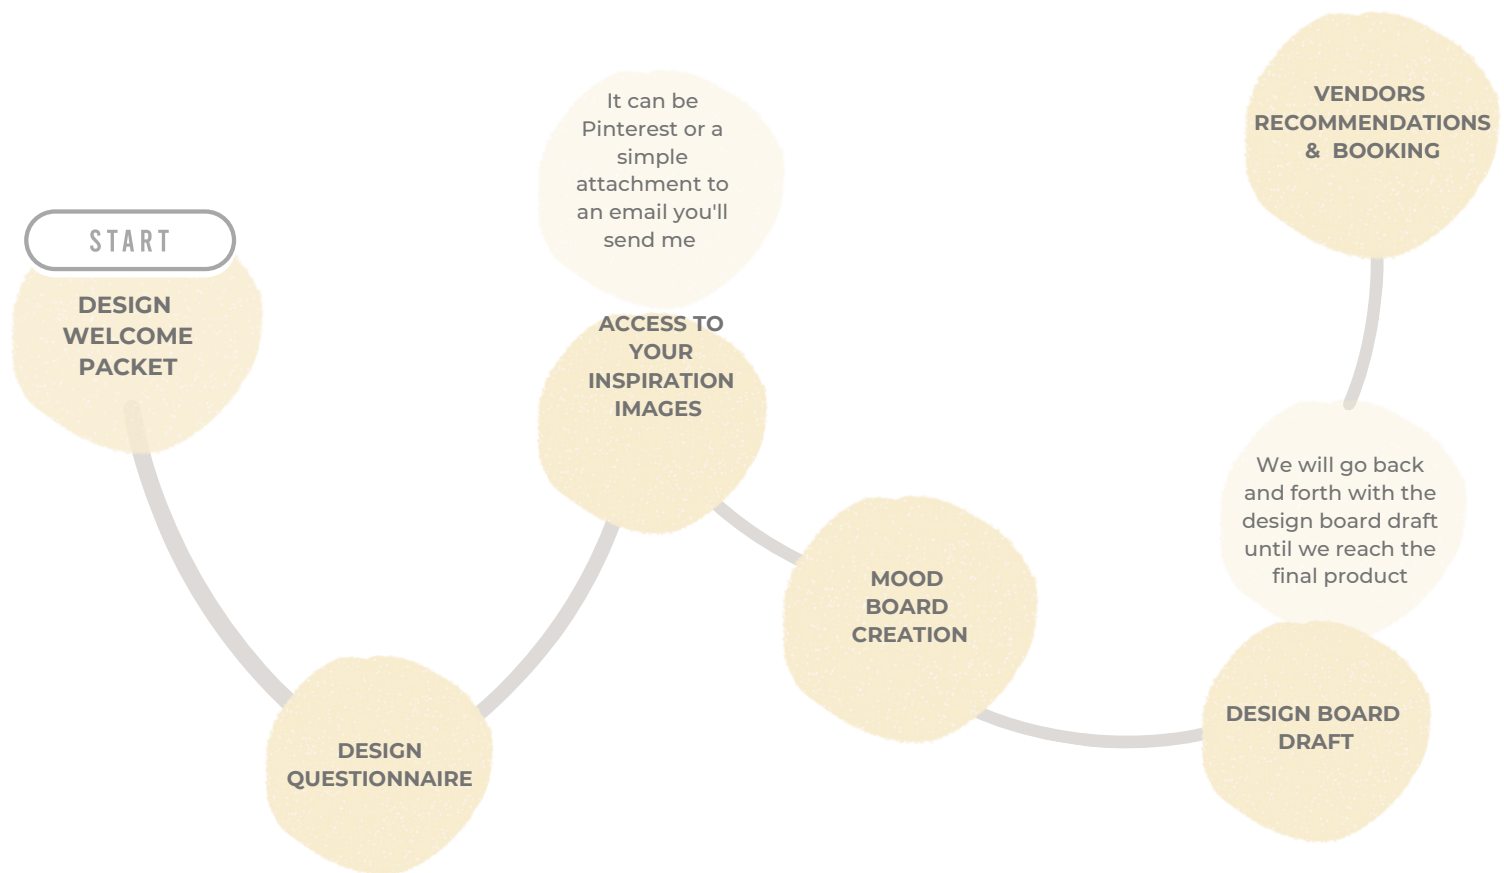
START

DESIGN WELCOME PACKET

DESIGN QUESTIONNAIRE

It can be Pinterest or a simple attachment to an email you'll send me

ACCESS TO YOUR INSPIRATION IMAGES

MOOD BOARD CREATION

DESIGN BOARD DRAFT

We will go back and forth with the design board draft until we reach the final product

VENDORS RECOMMENDATIONS & BOOKING